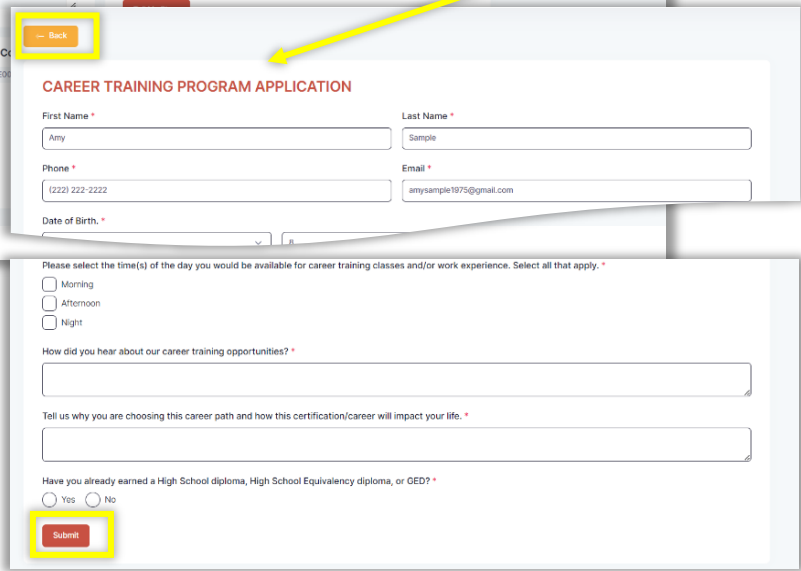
← Back

CAREER TRAINING PROGRAM APPLICATION

First Name *
Amy

Last Name *
Sample

Phone *
(222) 222-2222

Email *
amysample1975@gmail.com

Date of Birth. *

Please select the time(s) of the day you would be available for career training classes and/or work experience. Select all that apply. *
Morning
Afternoon
Night

How did you hear about our career training opportunities? *

Tell us why you are choosing this career path and how this certification/career will impact your life. *

Have you already earned a High School diploma, High School Equivalency diploma, or GED? *
Yes
No

Submit